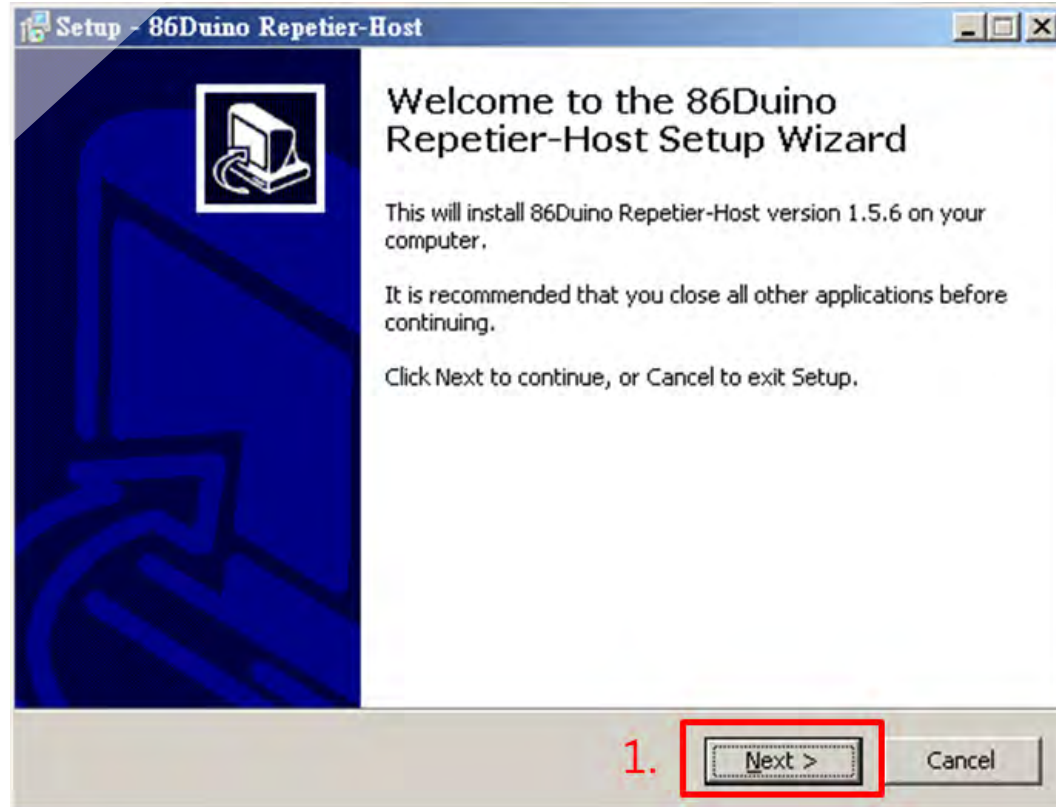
Setup - 86Duino Repetier-Host

Welcome to the 86Duino Repetier-Host Setup Wizard

This will install 86Duino Repetier-Host version 1.5.6 on your computer.

It is recommended that you close all other applications before continuing.

Click Next to continue, or Cancel to exit Setup.

1.

Next >

Cancel